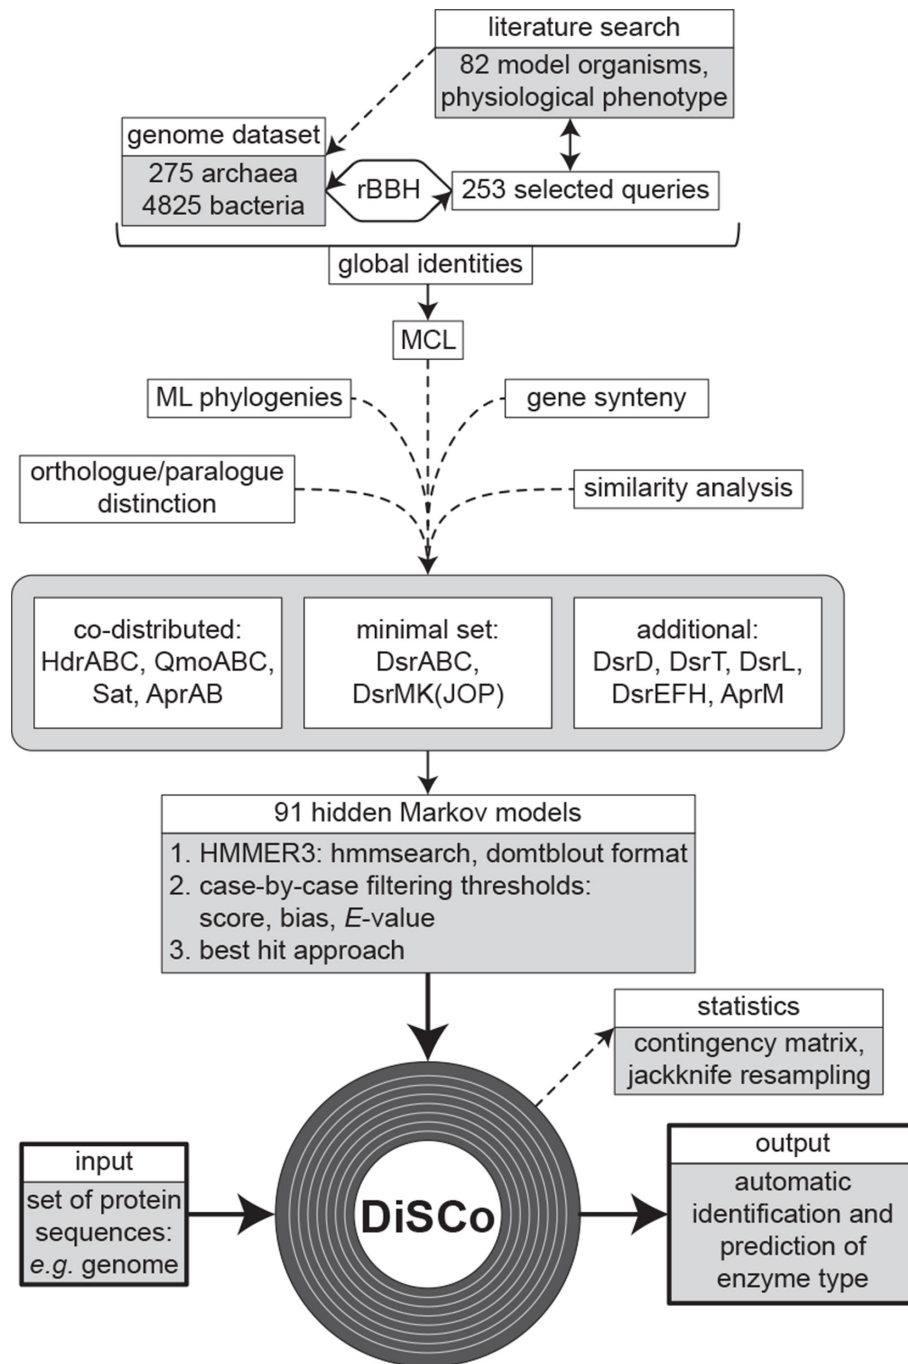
literature search
82 model organisms, physiological phenotype

genome dataset
275 archaea
4825 bacteria

rBBH

253 selected queries

global identities

MCL

ML phylogenies

gene synteny

orthologue/paralogue distinction

similarity analysis

co-distributed:
HdrABC, QmoABC, Sat, AprAB

minimal set:
DsrABC, DsrMK(JOP)

additional:
DsrD, DsrT, DsrL, DsrEFH, AprM

91 hidden Markov models
1. HMMER3: hmmsearch, domtblout format
2. case-by-case filtering thresholds: score, bias, *E*-value
3. best hit approach

statistics
contingency matrix, jackknife resampling

input
set of protein sequences: *e.g.* genome

DiSCo

output
automatic identification and prediction of enzyme type